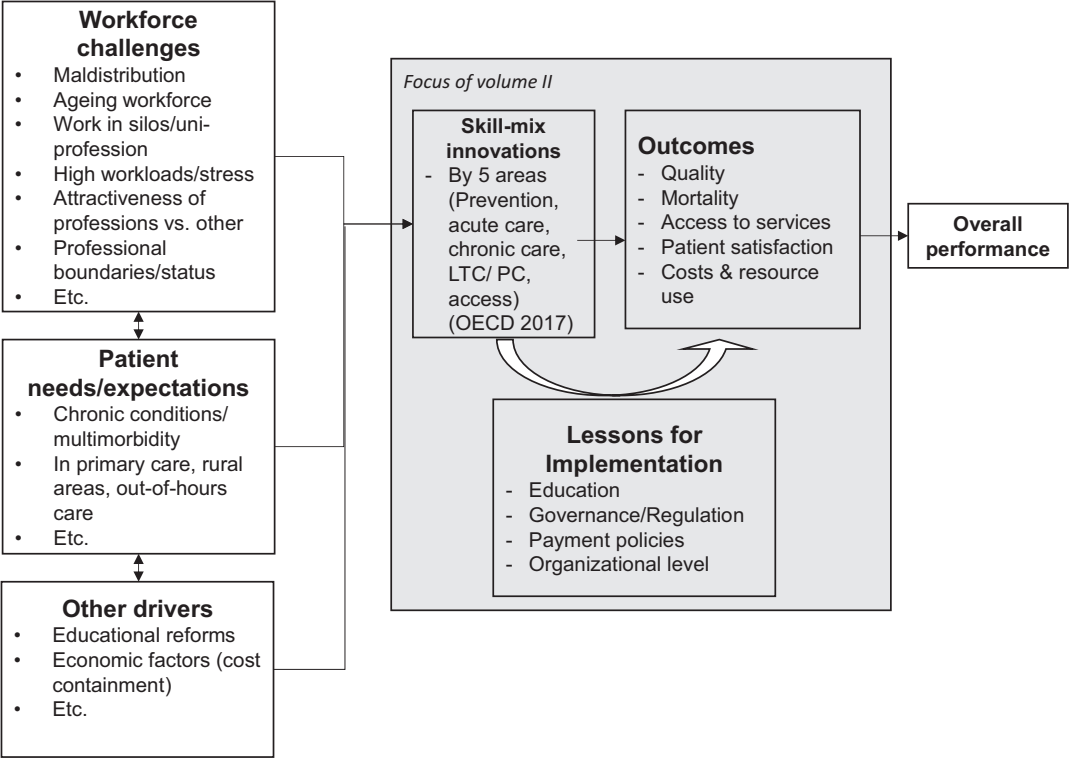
**Workforce challenges**
- Maldistribution
- Ageing workforce
- Work in silos/uniprofession
- High workloads/stress
- Attractiveness of professions vs. other
- Professional boundaries/status
- Etc.

**Patient needs/expectations**
- Chronic conditions/ multimorbidity
- In primary care, rural areas, out-of-hours care
- Etc.

**Other drivers**
- Educational reforms
- Economic factors (cost containment)
- Etc.

*Focus of volume II*

**Skill-mix innovations**
- By 5 areas (Prevention, acute care, chronic care, LTC/ PC, access) (OECD 2017)

**Outcomes**
- Quality
- Mortality
- Access to services
- Patient satisfaction
- Costs & resource use

**Overall performance**

**Lessons for Implementation**
- Education
- Governance/Regulation
- Payment policies
- Organizational level